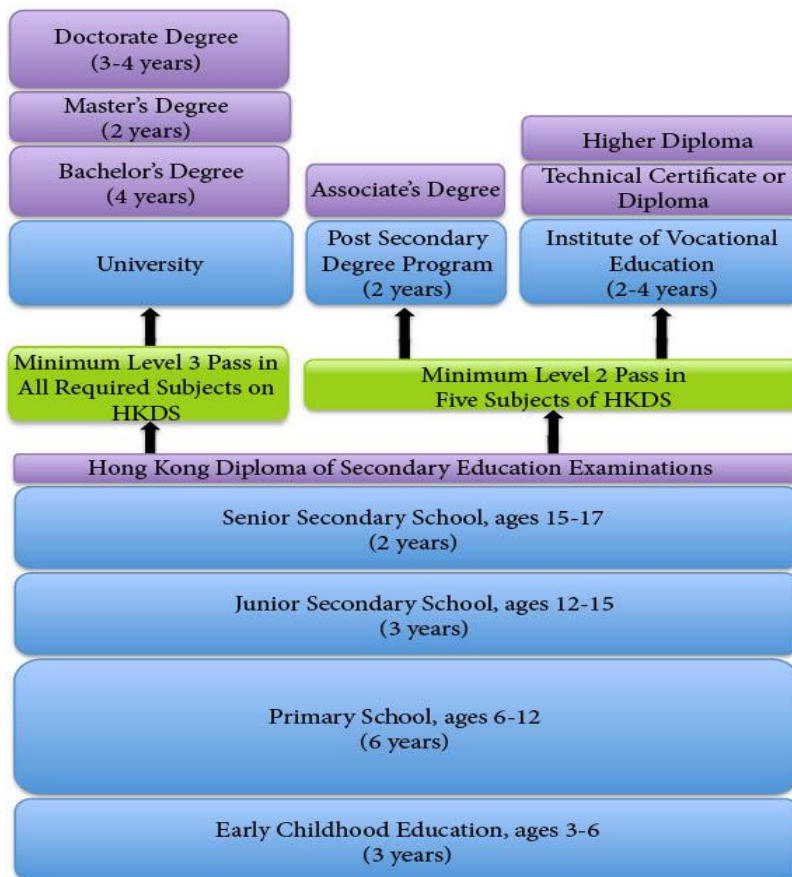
Doctorate Degree
(3-4 years)

Master's Degree
(2 years)

Bachelor's Degree
(4 years)

University

Associate's Degree

Post Secondary Degree Program
(2 years)

Higher Diploma

Technical Certificate or Diploma

Institute of Vocational Education
(2-4 years)

Minimum Level 3 Pass in All Required Subjects on HKDS

Minimum Level 2 Pass in Five Subjects of HKDS

Hong Kong Diploma of Secondary Education Examinations

Senior Secondary School, ages 15-17
(2 years)

Junior Secondary School, ages 12-15
(3 years)

Primary School, ages 6-12
(6 years)

Early Childhood Education, ages 3-6
(3 years)